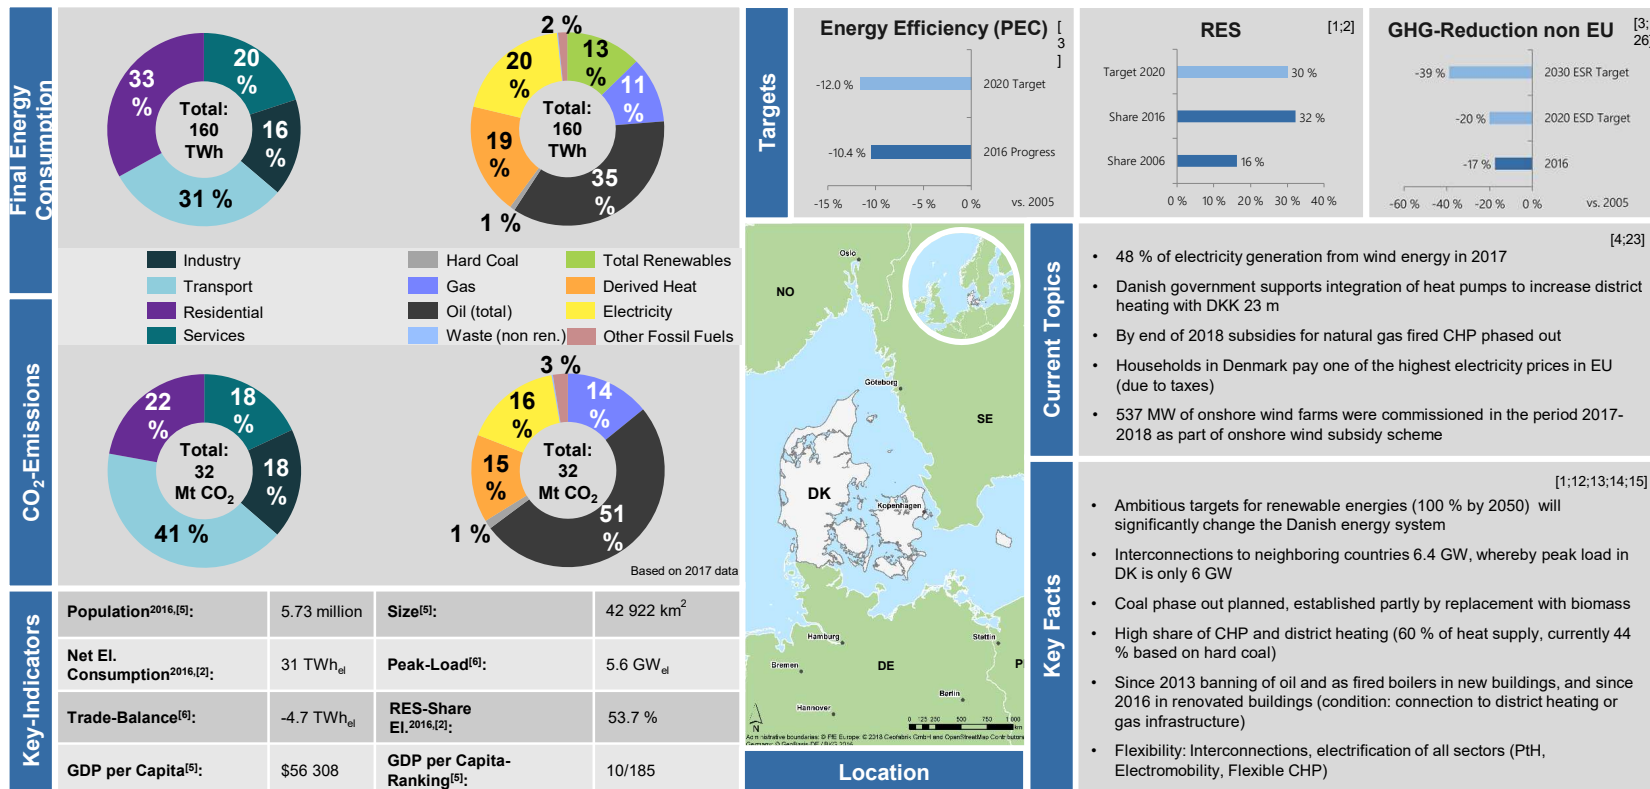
Final Energy Consumption

33 %
20 %
16 %
31 %
Total: 160 TWh

2 %
13 %
11 %
20 %
19 %
35 %
1 %
Total: 160 TWh

| Industry | Hard Coal | Total Renewables |
|---|---|---|
| Transport | Gas | Derived Heat |
| Residential | Oil (total) | Electricity |
| Services | Waste (non ren.) | Other Fossil Fuels |

CO$_2$-Emissions

22 %
18 %
18 %
41 %
Total: 32 Mt CO$_2$

3 %
16 %
14 %
15 %
51 %
1 %
Total: 32 Mt CO$_2$

Based on 2017 data

Key-Indicators

| Population$^{2016,[5]}$: | 5.73 million | Size$^{[5]}$: | 42 922 km$^2$ |
|---|---|---|---|
| Net El. Consumption$^{2016,[2]}$: | 31 TWh$_{el}$ | Peak-Load$^{[6]}$: | 5.6 GW$_{el}$ |
| Trade-Balance$^{[6]}$: | -4.7 TWh$_{el}$ | RES-Share El.$^{2016,[2]}$: | 53.7 % |
| GDP per Capita$^{[5]}$: | $56 308 | GDP per Capita-Ranking$^{[5]}$: | 10/185 |

Targets

Energy Efficiency (PEC) [3]
-12.0 % 2020 Target
-10.4 % 2016 Progress
-15 % -10 % -5 % 0 % vs. 2005

RES [1;2]
Target 2020 30 %
Share 2016 32 %
Share 2006 16 %
0 % 10 % 20 % 30 % 40 %

GHG-Reduction non EU [3;26]
-39 % 2030 ESR Target
-20 % 2020 ESD Target
-17 % 2016
-60 % -40 % -20 % 0 % vs. 2005

Oslo
NO
Göteborg
SE
DK
København
Hamburg
Stettin
Bremen
DE
P
Berlin
Hannover
0 125 250 500 750 1 000 km
Administrative boundaries: © PE Europe © 2018 Geobasis GmbH and OpenStreetMap Contributors Germany © Geobasis-DE / BKG 2016

Location

Current Topics
[4;23]
• 48 % of electricity generation from wind energy in 2017
• Danish government supports integration of heat pumps to increase district heating with DKK 23 m
• By end of 2018 subsidies for natural gas fired CHP phased out
• Households in Denmark pay one of the highest electricity prices in EU (due to taxes)
• 537 MW of onshore wind farms were commissioned in the period 2017-2018 as part of onshore wind subsidy scheme

Key Facts
[1;12;13;14;15]
• Ambitious targets for renewable energies (100 % by 2050) will significantly change the Danish energy system
• Interconnections to neighboring countries 6.4 GW, whereby peak load in DK is only 6 GW
• Coal phase out planned, established partly by replacement with biomass
• High share of CHP and district heating (60 % of heat supply, currently 44 % based on hard coal)
• Since 2013 banning of oil and as fired boilers in new buildings, and since 2016 in renovated buildings (condition: connection to district heating or gas infrastructure)
• Flexibility: Interconnections, electrification of all sectors (PtH, Electromobility, Flexible CHP)